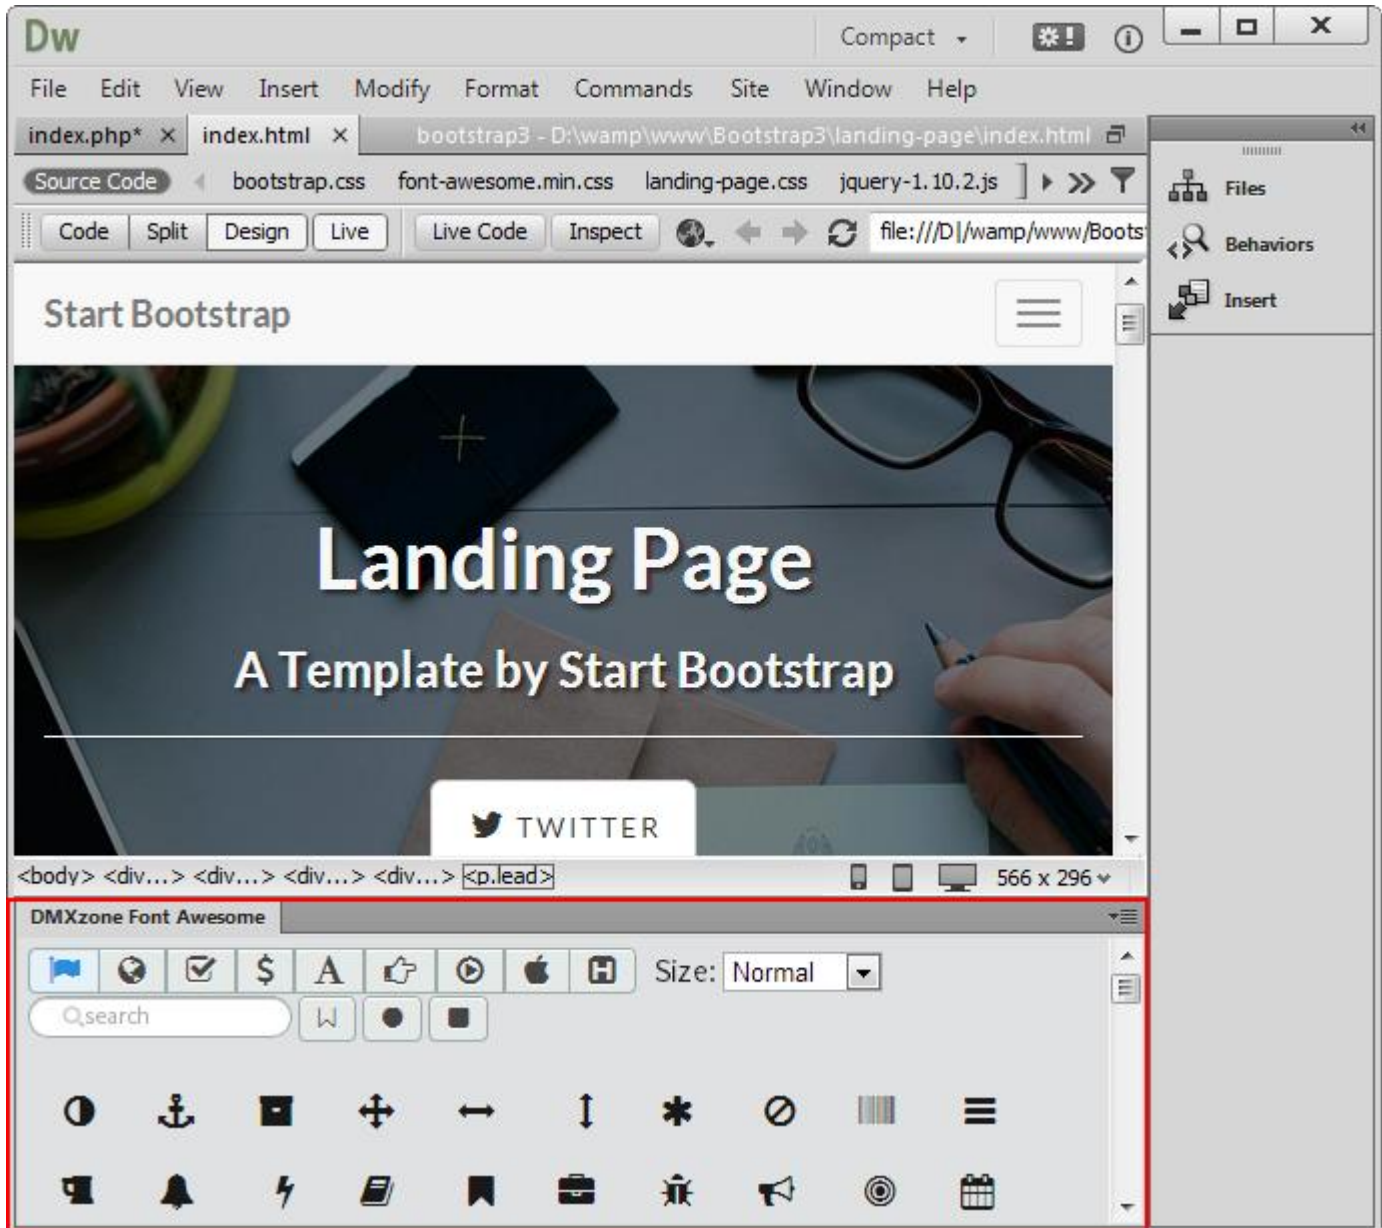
Dw

Compact

File Edit View Insert Modify Format Commands Site Window Help

index.php* × index.html × bootstrap3 - D:\wamp\www\Bootstrap3\landing-page\index.html

Source Code bootstrap.css font-awesome.min.css landing-page.css jquery-1.10.2.js

Code Split Design Live Live Code Inspect file:///D|/wamp/www/Boots

Files
Behaviors
Insert

Start Bootstrap

Landing Page

A Template by Start Bootstrap

TWITTER

<body> <div...> <div...> <div...> <div...> <p.lead> 566 x 296

DMXzone Font Awesome

Size: Normal

search